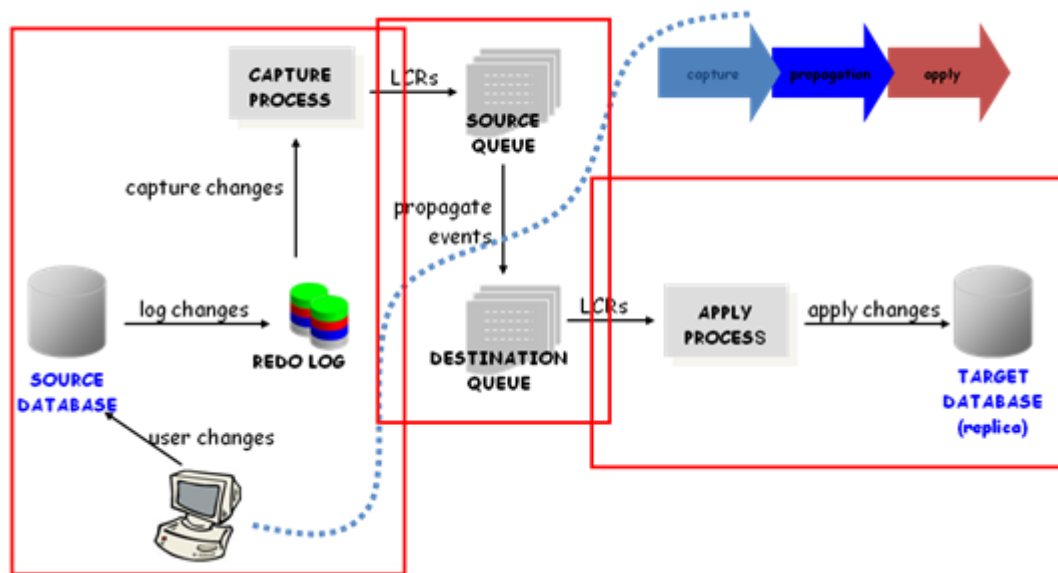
CAPTURE PROCESS

LCRs

SOURCE QUEUE

capture

propagation

apply

capture changes

propagate events

SOURCE DATABASE

log changes

REDO LOG

DESTINATION QUEUE

LCRs

APPLY PROCESS

apply changes

TARGET DATABASE (replica)

user changes